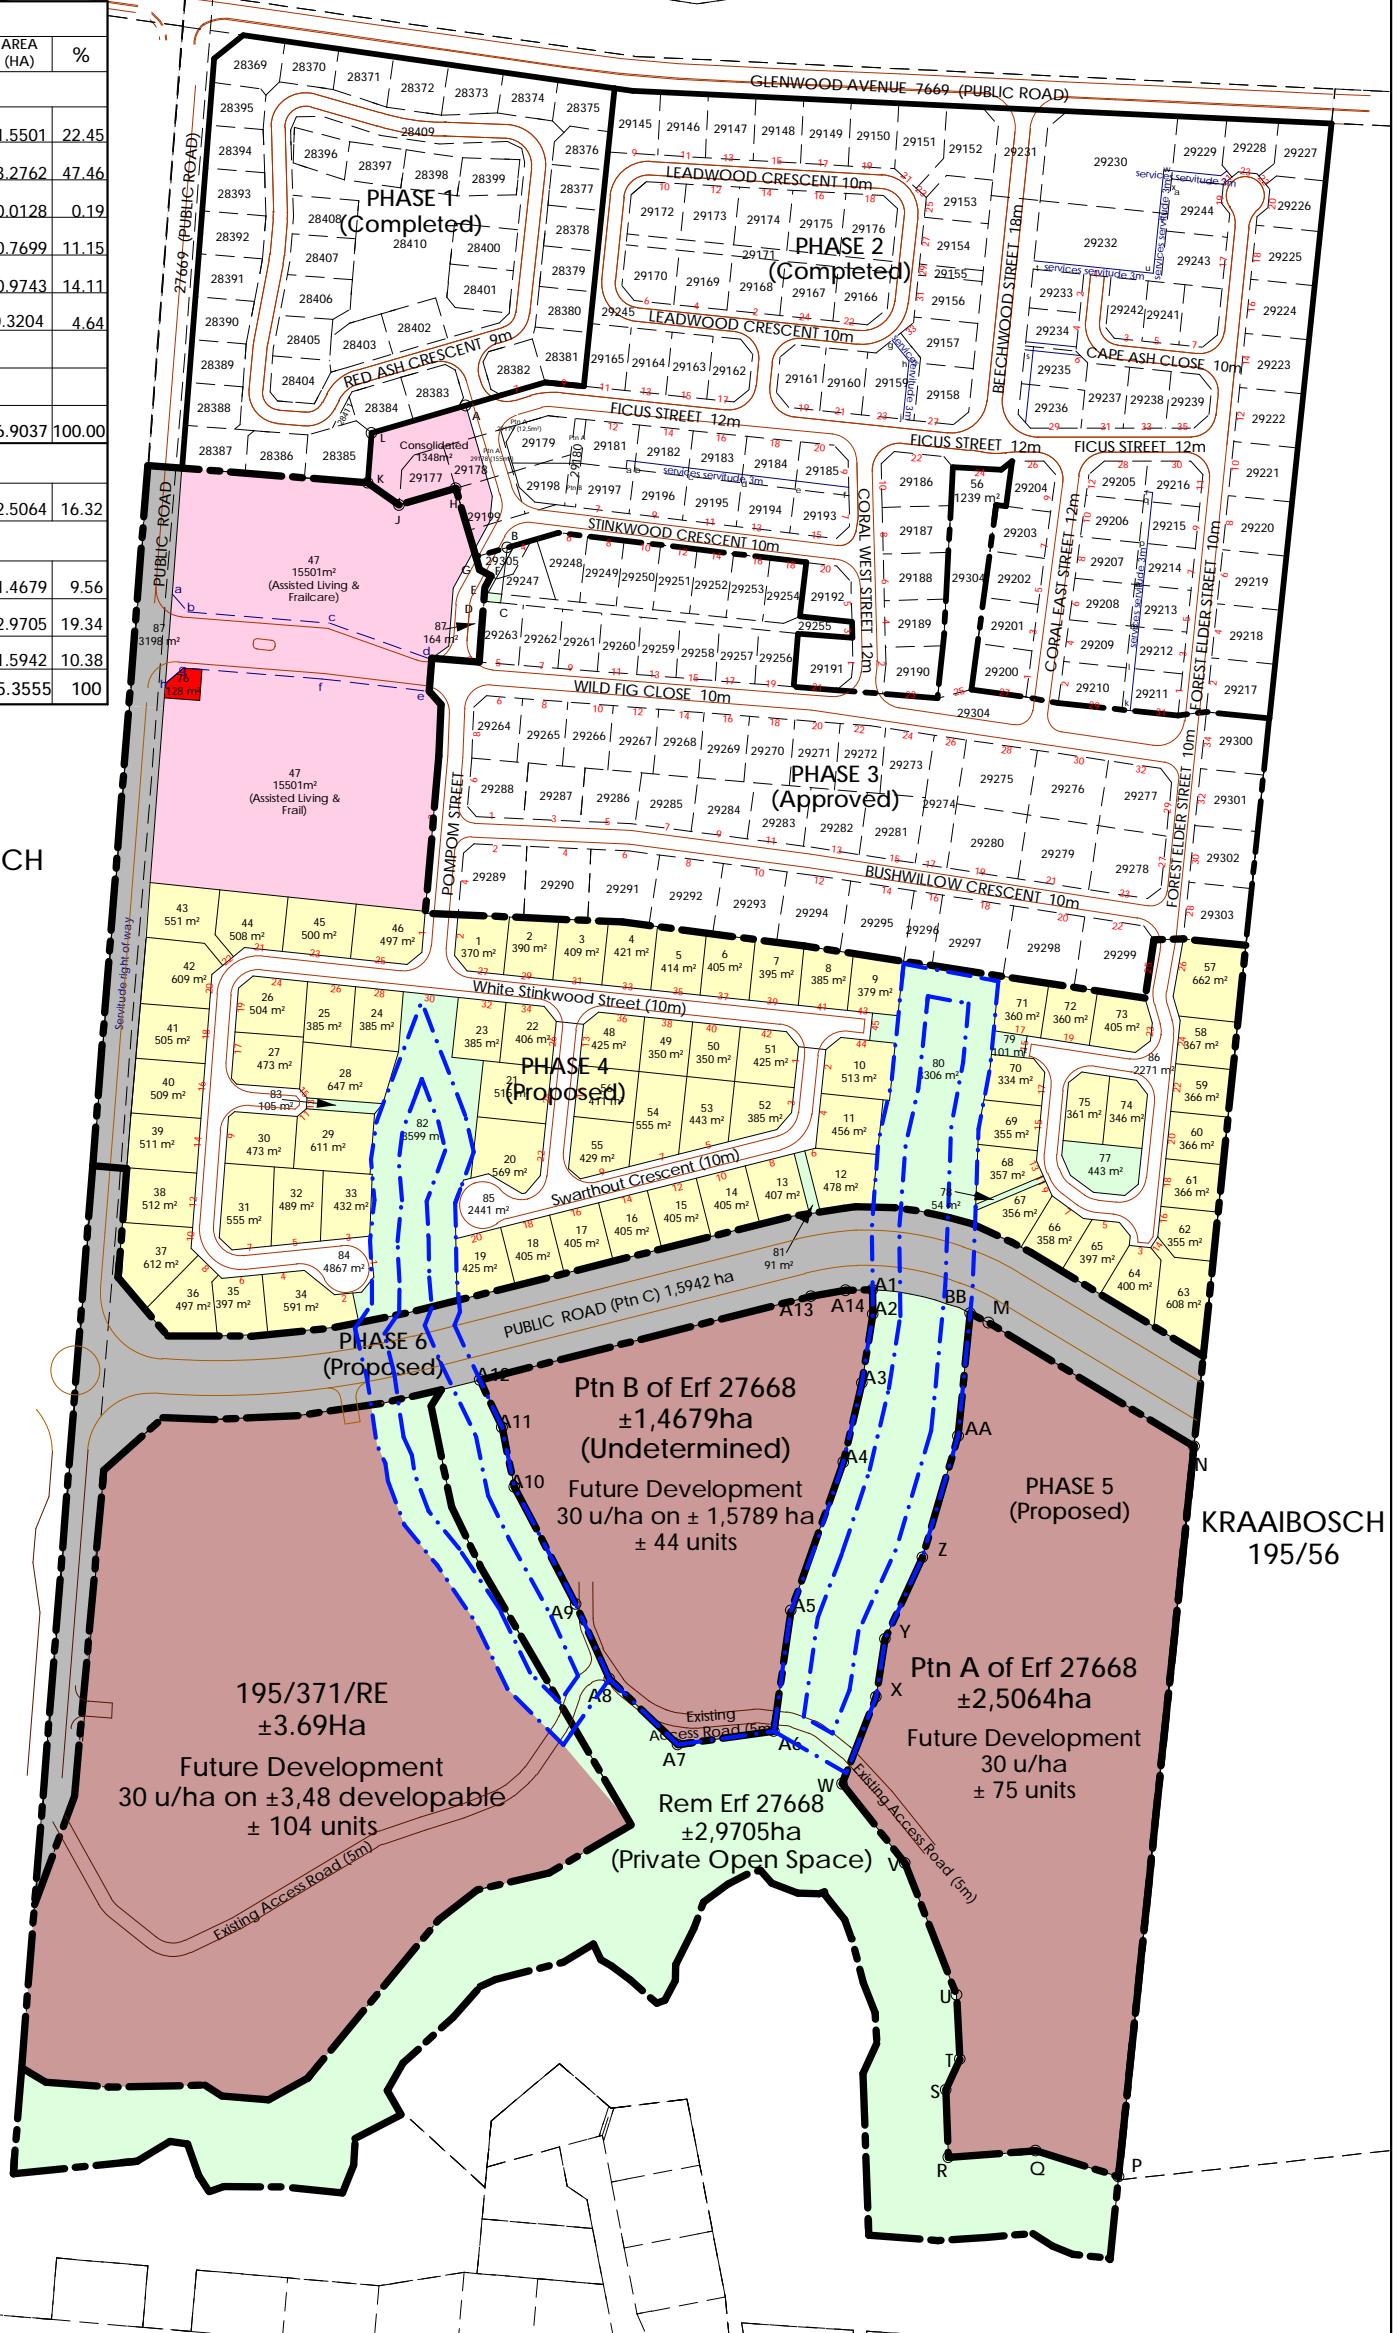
| AREA (HA) | % |
|---|---|
| 1.5501 | 22.45 |
| 3.2762 | 47.46 |
| 0.0128 | 0.19 |
| 0.7699 | 11.15 |
| 0.9743 | 14.11 |
| 0.3204 | 4.64 |
| 6.9037 | 100.00 |
| 2.5064 | 16.32 |
| 1.4679 | 9.56 |
| 2.9705 | 19.34 |
| 1.5942 | 10.38 |
| 5.3555 | 100 |

CH

GLENWOOD AVENUE 7669 (PUBLIC ROAD)

27669 (PUBLIC ROAD)

PHASE 1 (Completed)

PHASE 2 (Completed)

LEADWOOD CRESCENT 10m

RED ASH CRESCENT 9m

FICUS STREET 12m

CAPE ASH CLOSE 10m

BEECHWOOD STREET 18m

CORAL WEST STREET 12m

CORAL EAST STREET 12m

FOREST ELDER STREET 10m

STINKWOOD CRESCENT 10m

WILD FIG CLOSE 10m

PHASE 3 (Approved)

BUSHWILLOW CRESCENT 10m

POMPOM STREET

PUBLIC ROAD

47 15501m² (Assisted Living & Frailcare)

47 15501m² (Assisted Living & Frail)

Consolidated 1348m²

87 3198 m²

87 164 m²

76 128 m²

Servitude right of way

White Stinkwood Street (10m)

PHASE 4 (Proposed)

Swarthout Crescent (10m)

PUBLIC ROAD (Ptn C) 1,5942 ha

PHASE 6 (Proposed)

Ptn B of Erf 27668 ±1,4679ha (Undetermined)

Future Development 30 u/ha on ± 1,5789 ha ± 44 units

PHASE 5 (Proposed)

KRAAIBOSCH 195/56

Ptn A of Erf 27668 ±2,5064ha

Future Development 30 u/ha ± 75 units

195/371/RE ±3.69Ha

Future Development 30 u/ha on ±3,48 developable ± 104 units

Existing Access Road (5m)

Rem Erf 27668 ±2,9705ha (Private Open Space)

Existing Access Road (5m)